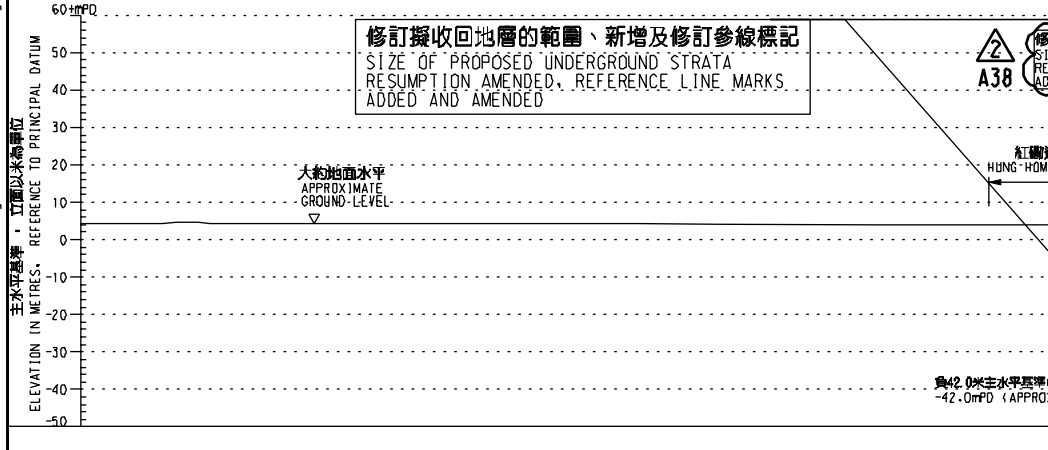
主水平基準，立面以米為單位
ELEVATION IN METRES, REFERENCE TO PRINCIPAL DATUM

60+mPD
50
40
30
20
10
0
-10
-20
-30
-40
-50

修訂擬收回地層的範圍、新增及修訂參線標記
SIZE OF PROPOSED UNDERGROUND STRATA RESUMPTION AMENDED, REFERENCE LINE MARKS ADDED AND AMENDED

2
A38

修
SI
RE
AD

大約地面水平
APPROXIMATE
GROUND LEVEL

紅磡
HUNG HOM

負42.0米主水平基準
-42.0mPD (APPRO